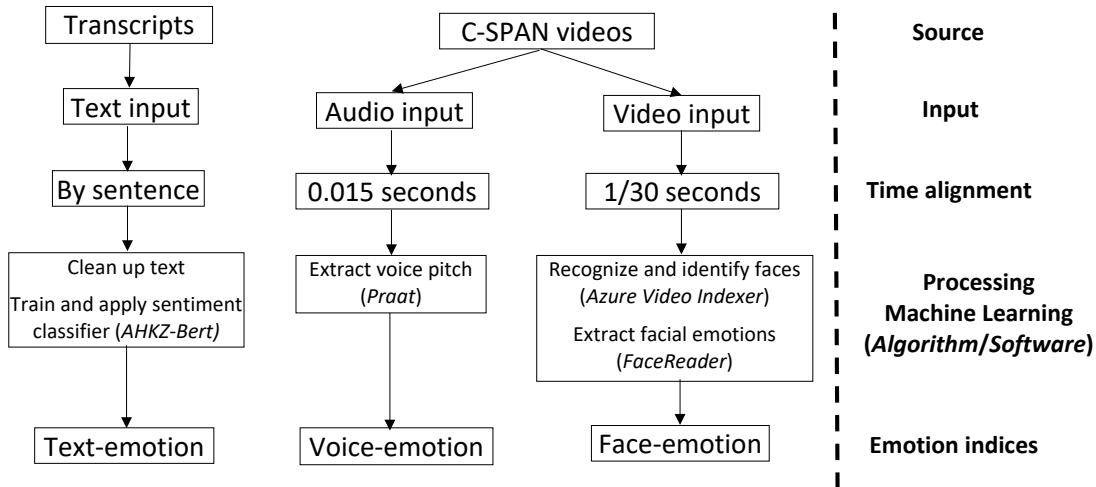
Transcripts

Text input

By sentence

Clean up text

Train and apply sentiment classifier (*AHKZ-Bert*)

Text-emotion

C-SPAN videos

Audio input

0.015 seconds

Extract voice pitch (*Praat*)

Voice-emotion

Video input

1/30 seconds

Recognize and identify faces (*Azure Video Indexer*)

Extract facial emotions (*FaceReader*)

Face-emotion

**Source**

**Input**

**Time alignment**

**Processing Machine Learning (*Algorithm*/*Software*)**

**Emotion indices**